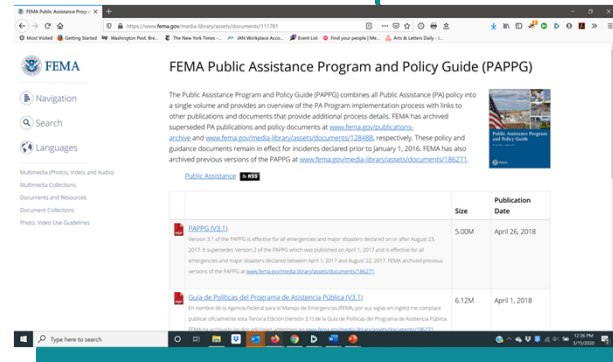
FEMA Public Assistance Progra ×   +

https://www.fema.gov/media-library/assets/documents/111781

Most Visited   Getting Started   Washington Post: Bre...   The New York Times -...   JAN Workplace Acco...   Event List   Find your people | Me...   Arts & Letters Daily -...

FEMA

Navigation

Search

Languages

Multimedia (Photos, Video, and Audio)
Multimedia Collections
Documents and Resources
Document Collections
Photo, Video Use Guidelines

FEMA Public Assistance Program and Policy Guide (PAPPG)

The Public Assistance Program and Policy Guide (PAPPG) combines all Public Assistance (PA) policy into a single volume and provides an overview of the PA Program implementation process with links to other publications and documents that provide additional process details. FEMA has archived superseded PA publications and policy documents at www.fema.gov/publications-archive and www.fema.gov/media-library/assets/documents/128488, respectively. These policy and guidance documents remain in effect for incidents declared prior to January 1, 2016. FEMA has also archived previous versions of the PAPPG at www.fema.gov/media-library/assets/documents/186271.

Public Assistance Program and Policy Guide

Public Assistance   RSS

| | Size | Publication Date |
|---|---|---|
| PAPPG (V3.1) Version 3.1 of the PAPPG is effective for all emergencies and major disasters declared on or after August 23, 2017. It supersedes Version 2 of the PAPPG which was published on April 1, 2017 and is effective for all emergencies and major disasters declared between April 1, 2017 and August 22, 2017. FEMA archived previous versions of the PAPPG at www.fema.gov/media-library/assets/documents/186271. | 5.00M | April 26, 2018 |
| Guía de Políticas del Programa de Asistencia Pública (V3.1) En nombre de la Agencia Federal para el Manejo de Emergencias (FEMA, por sus siglas en inglés) me complace publicar oficialmente esta Tercera Edición (Versión 3.1) de la Guía de Políticas del Programa de Asistencia Pública. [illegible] | 6.12M | April 1, 2018 |

Type here to search

12:36 PM
3/15/2020